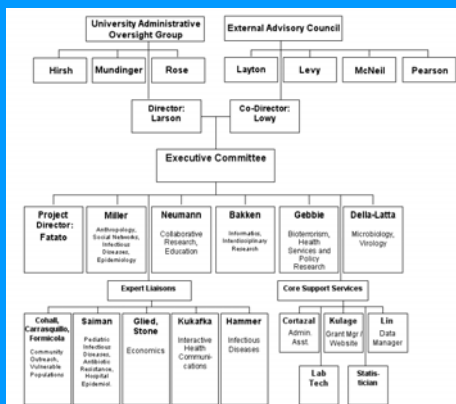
University Administrative Oversight Group

External Advisory Council

Hirsh

Mundinger

Rose

Layton

Levy

McNeil

Pearson

Director: Larson

Co-Director: Lowy

Executive Committee

Project Director: Fatato

Miller
Anthropology, Social Networks, Infectious Diseases, Epidemiology

Neumann
Collaborative Research, Education

Bakken
Informatics, Interdisciplinary Research

Gebbie
Bioterrorism, Health Services and Policy Research

Della-Latta
Microbiology, Virology

Expert Liaisons

Core Support Services

Cohall, Carrasquillo, Formicola
Community Outreach, Vulnerable Populations

Saiman
Pediatric Infectious Diseases, Antibiotic Resistance, Hospital Epidemiol.

Glied, Stone
Economics

Kukafka
Interactive Health Communications

Hammer
Infectious Diseases

Cortazal
Admin. Asst.

Kulage
Grant Mgr / Website

Lin
Data Manager

Lab Tech

Statistician